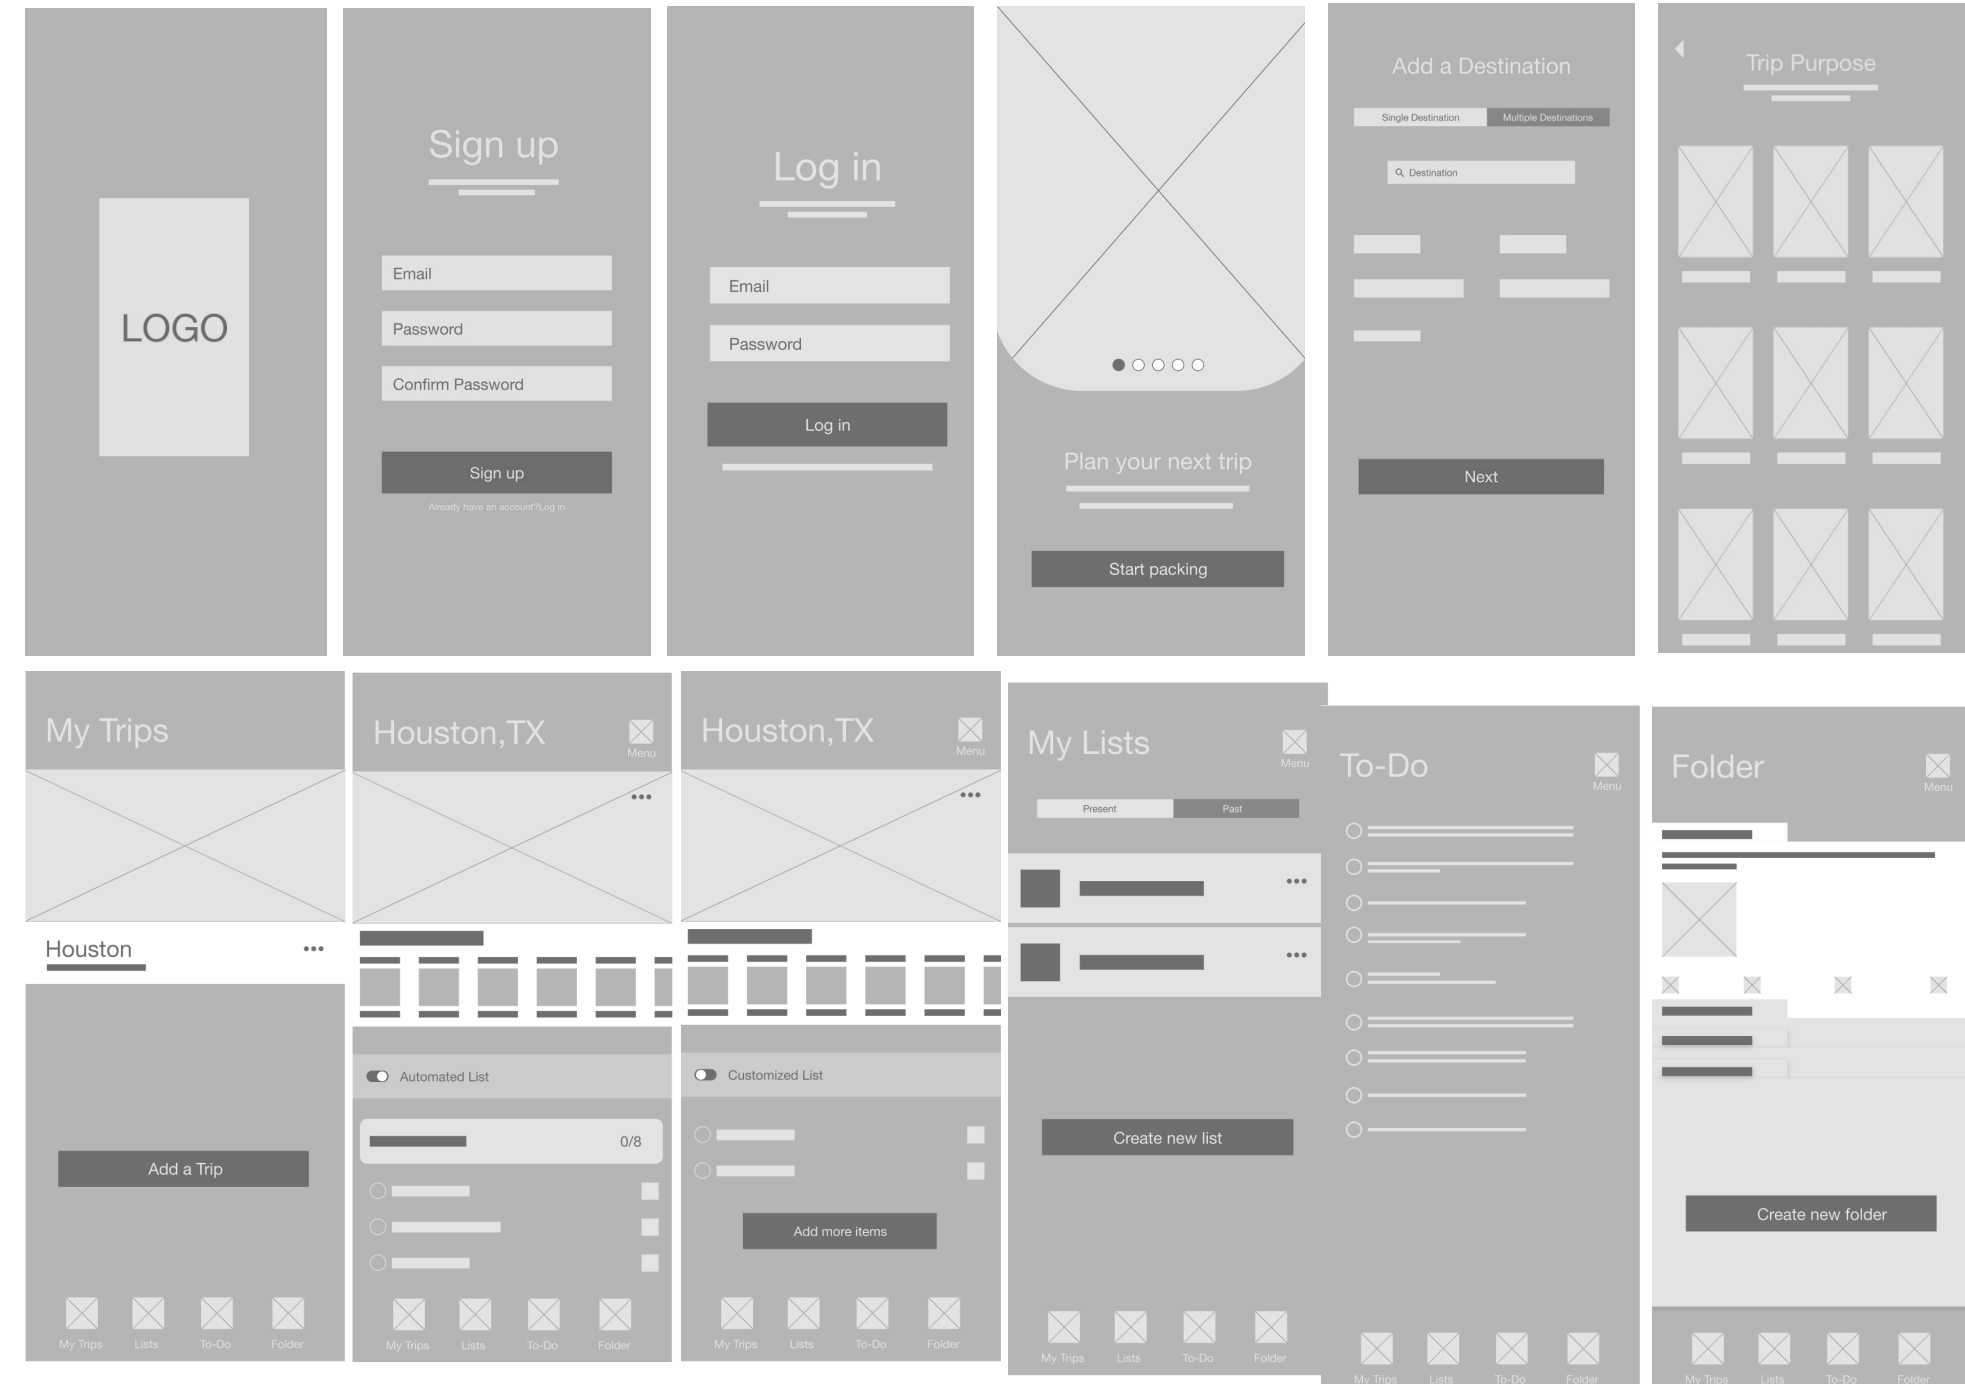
LOGO

Sign up

Email

Password

Confirm Password

Sign up

Already have an account?Log in

Log in

Email

Password

Log in

Plan your next trip

Start packing

Add a Destination

Single Destination

Multiple Destinations

Destination

Next

Trip Purpose

My Trips

Houston

Add a Trip

My Trips Lists To-Do Folder

Houston,TX

Menu

Automated List

0/8

My Trips Lists To-Do Folder

Houston,TX

Menu

Customized List

Add more items

My Trips Lists To-Do Folder

My Lists

Menu

Present

Past

Create new list

My Trips Lists To-Do Folder

To-Do

Menu

My Trips Lists To-Do Folder

Folder

Menu

Create new folder

My Trips Lists To-Do Folder